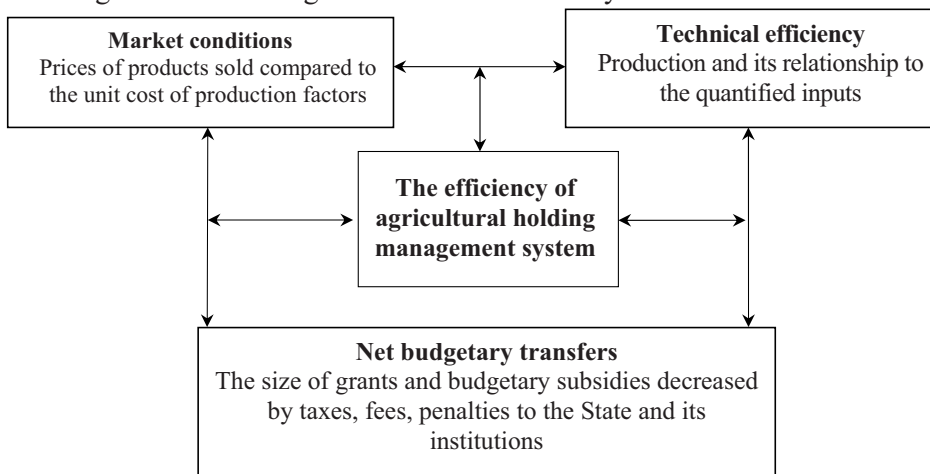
Market conditions
Prices of products sold compared to the unit cost of production factors

Technical efficiency
Production and its relationship to the quantified inputs

The efficiency of agricultural holding management system

Net budgetary transfers
The size of grants and budgetary subsidies decreased by taxes, fees, penalties to the State and its institutions